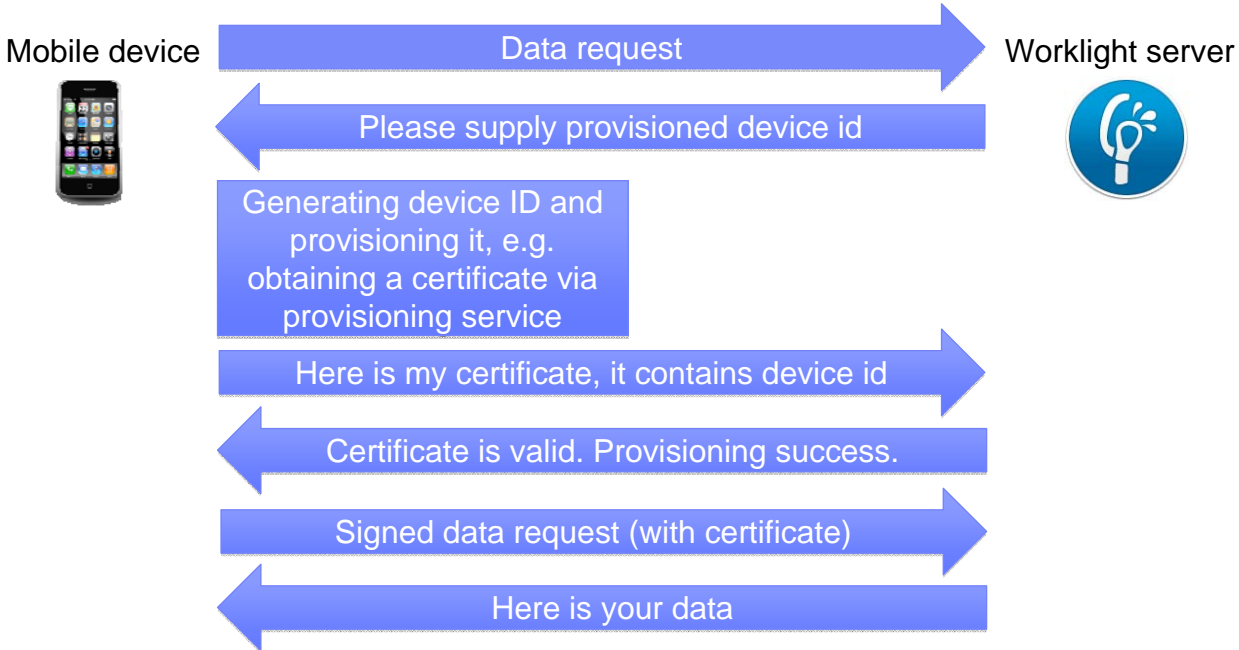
Mobile device

Data request

Worklight server

Please supply provisioned device id

Generating device ID and provisioning it, e.g. obtaining a certificate via provisioning service

Here is my certificate, it contains device id

Certificate is valid. Provisioning success.

Signed data request (with certificate)

Here is your data